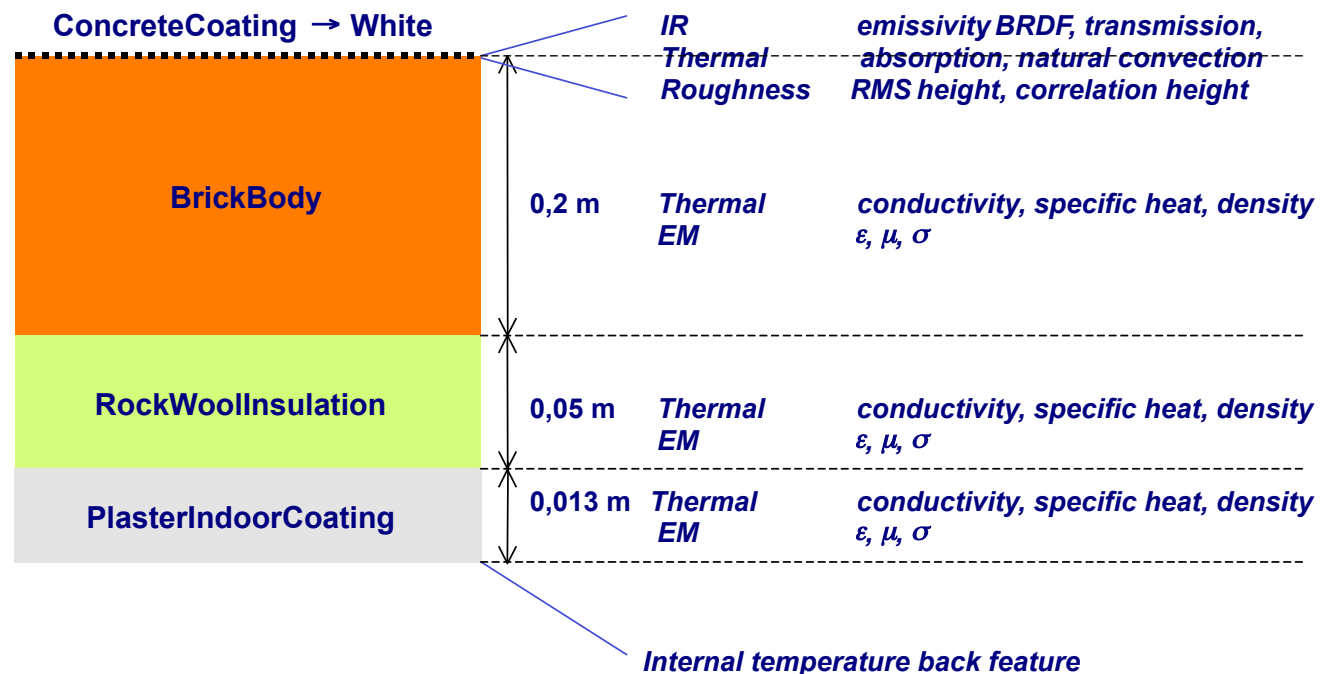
ConcreteCoating → White

IR emissivity BRDF, transmission,
Thermal absorption, natural convection
Roughness RMS height, correlation height

BrickBody

0,2 m Thermal conductivity, specific heat, density
EM $\varepsilon$, $\mu$, $\sigma$

RockWoolInsulation

0,05 m Thermal conductivity, specific heat, density
EM $\varepsilon$, $\mu$, $\sigma$

PlasterIndoorCoating

0,013 m Thermal conductivity, specific heat, density
EM $\varepsilon$, $\mu$, $\sigma$

Internal temperature back feature